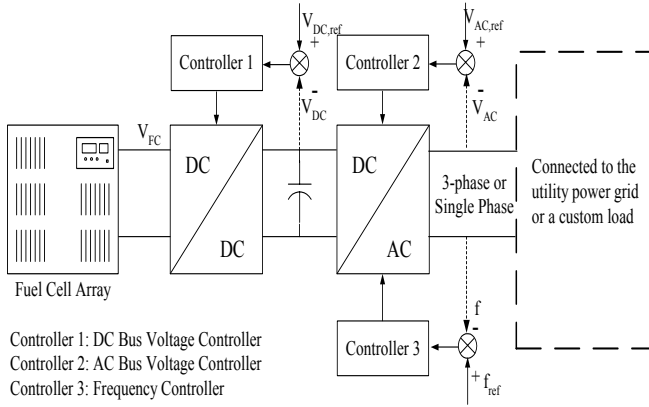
$V_{DC,ref}$
+
Controller 1
-
$V_{DC}$
$V_{AC,ref}$
+
Controller 2
-
$V_{AC}$
$V_{FC}$
DC
DC
DC
AC
3-phase or Single Phase
Connected to the utility power grid or a custom load
Fuel Cell Array
f
-
Controller 3
+ $f_{ref}$
Controller 1: DC Bus Voltage Controller
Controller 2: AC Bus Voltage Controller
Controller 3: Frequency Controller